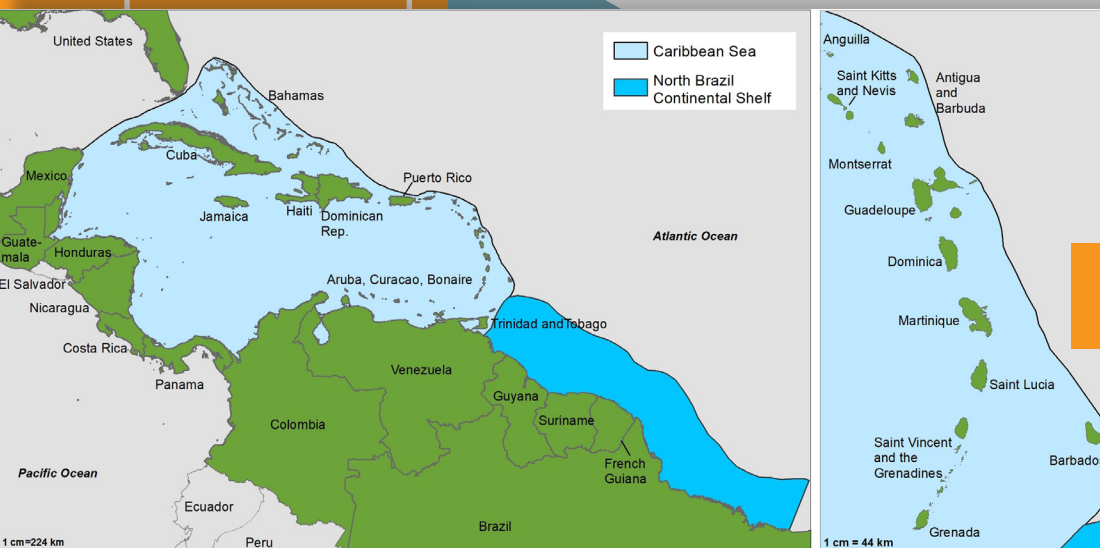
Caribbean Sea
North Brazil Continental Shelf

United States
Bahamas
Cuba
Mexico
Jamaica
Haiti
Dominican Rep.
Puerto Rico
Guatemala
Honduras
El Salvador
Nicaragua
Costa Rica
Panama
Aruba, Curacao, Bonaire
Trinidad andTobago
Atlantic Ocean
Venezuela
Guyana
Suriname
French Guiana
Colombia
Pacific Ocean
Ecuador
Peru
Brazil
1 cm=224 km

Anguilla
Saint Kitts and Nevis
Antigua and Barbuda
Montserrat
Guadeloupe
Dominica
Martinique
Saint Lucia
Saint Vincent and the Grenadines
Barbados
Grenada
1 cm = 44 km